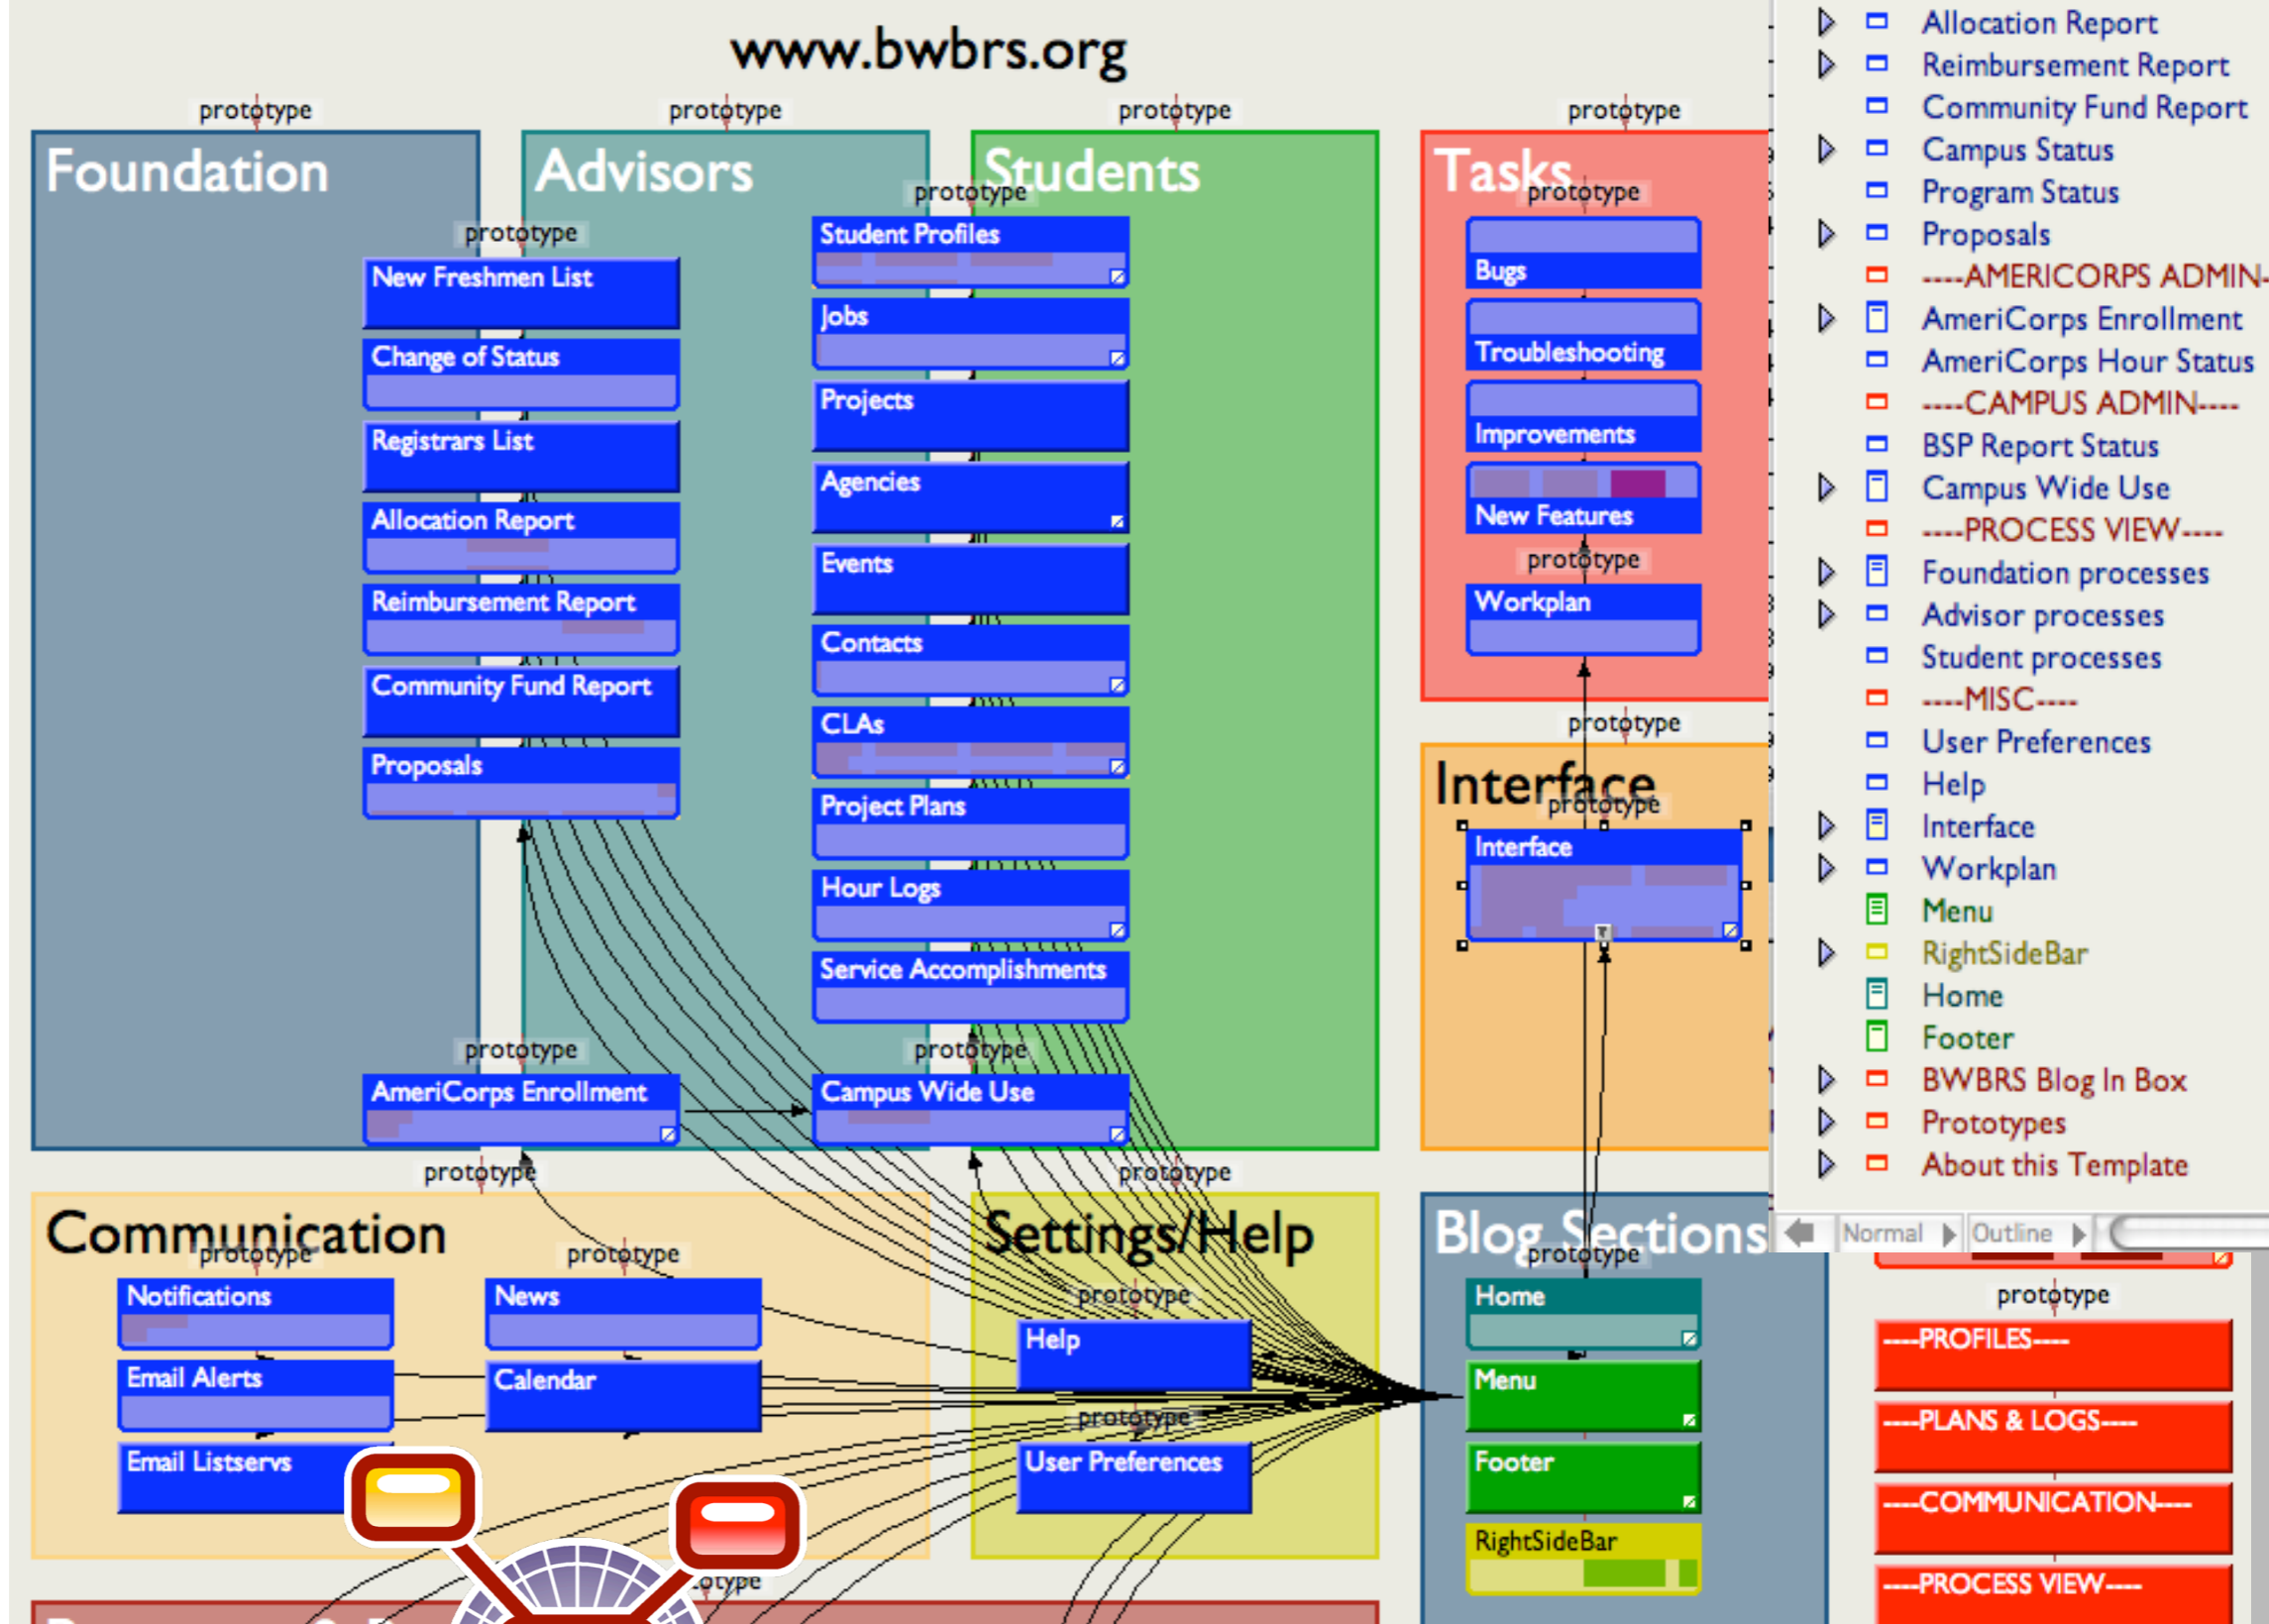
www.bwbrs.org

prototype
Foundation
prototype
New Freshmen List
Change of Status
Registrars List
Allocation Report
Reimbursement Report
Community Fund Report
Proposals
prototype
AmeriCorps Enrollment

prototype
Advisors

prototype
Students
prototype
Student Profiles
Jobs
Projects
Agencies
Events
Contacts
CLAs
Project Plans
Hour Logs
Service Accomplishments
prototype
Campus Wide Use

prototype
Tasks
prototype
Bugs
Troubleshooting
Improvements
New Features
prototype
Workplan

prototype
Interface
prototype
Interface

prototype
Communication
prototype
Notifications
Email Alerts
Email Listservs
prototype
News
Calendar

prototype
Settings/Help
prototype
Help
prototype
User Preferences

Blog Sections
prototype
Home
Menu
Footer
RightSideBar

prototype
----PROFILES----
----PLANS & LOGS----
----COMMUNICATION----
----PROCESS VIEW----

Allocation Report
Reimbursement Report
Community Fund Report
Campus Status
Program Status
Proposals
----AMERICORPS ADMIN-
AmeriCorps Enrollment
AmeriCorps Hour Status
----CAMPUS ADMIN----
BSP Report Status
Campus Wide Use
----PROCESS VIEW----
Foundation processes
Advisor processes
Student processes
----MISC----
User Preferences
Help
Interface
Workplan
Menu
RightSideBar
Home
Footer
BWBRS Blog In Box
Prototypes
About this Template
Normal
Outline

otype